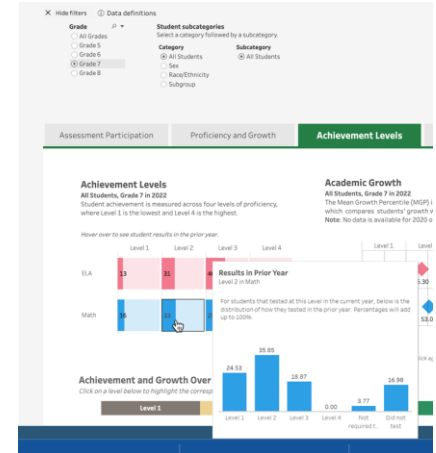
× Hide filters ⓘ Data definitions

Grade
All Grades
Grade 5
Grade 6
Grade 7
Grade 8

Student subcategories
Select a category followed by a subcategory.

Category
All Students
Sex
Race/Ethnicity
Subgroup

Subcategory
All Students

Assessment Participation | Proficiency and Growth | Achievement Levels

Achievement Levels
All Students, Grade 7 in 2022
Student achievement is measured across four levels of proficiency, where Level 1 is the lowest and Level 4 is the highest.

Hover over to see student results in the prior year.

| | Level 1 | Level 2 | Level 3 | Level 4 |
|---|---|---|---|---|
| ELA | 13 | 31 | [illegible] | |
| Math | 16 | 33 | | |

Academic Growth
All Students, Grade 7 in 2022
The Mean Growth Percentile (MGP) i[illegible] which compares students' growth v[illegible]
Note: No data is available for 2020 o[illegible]

Level 1

53.0

Results in Prior Year
Level 2 in Math

For students that tested at this Level in the current year, below is the distribution of how they tested in the prior year. Percentages will add up to 100%.

24.53
35.85
18.87
0.00
3.77
16.98

Level 1
Level 2
Level 3
Level 4
Not required t..
Did not test

Achievement and Growth Over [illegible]
Click on a level below to highlight the corresp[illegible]

Level 1